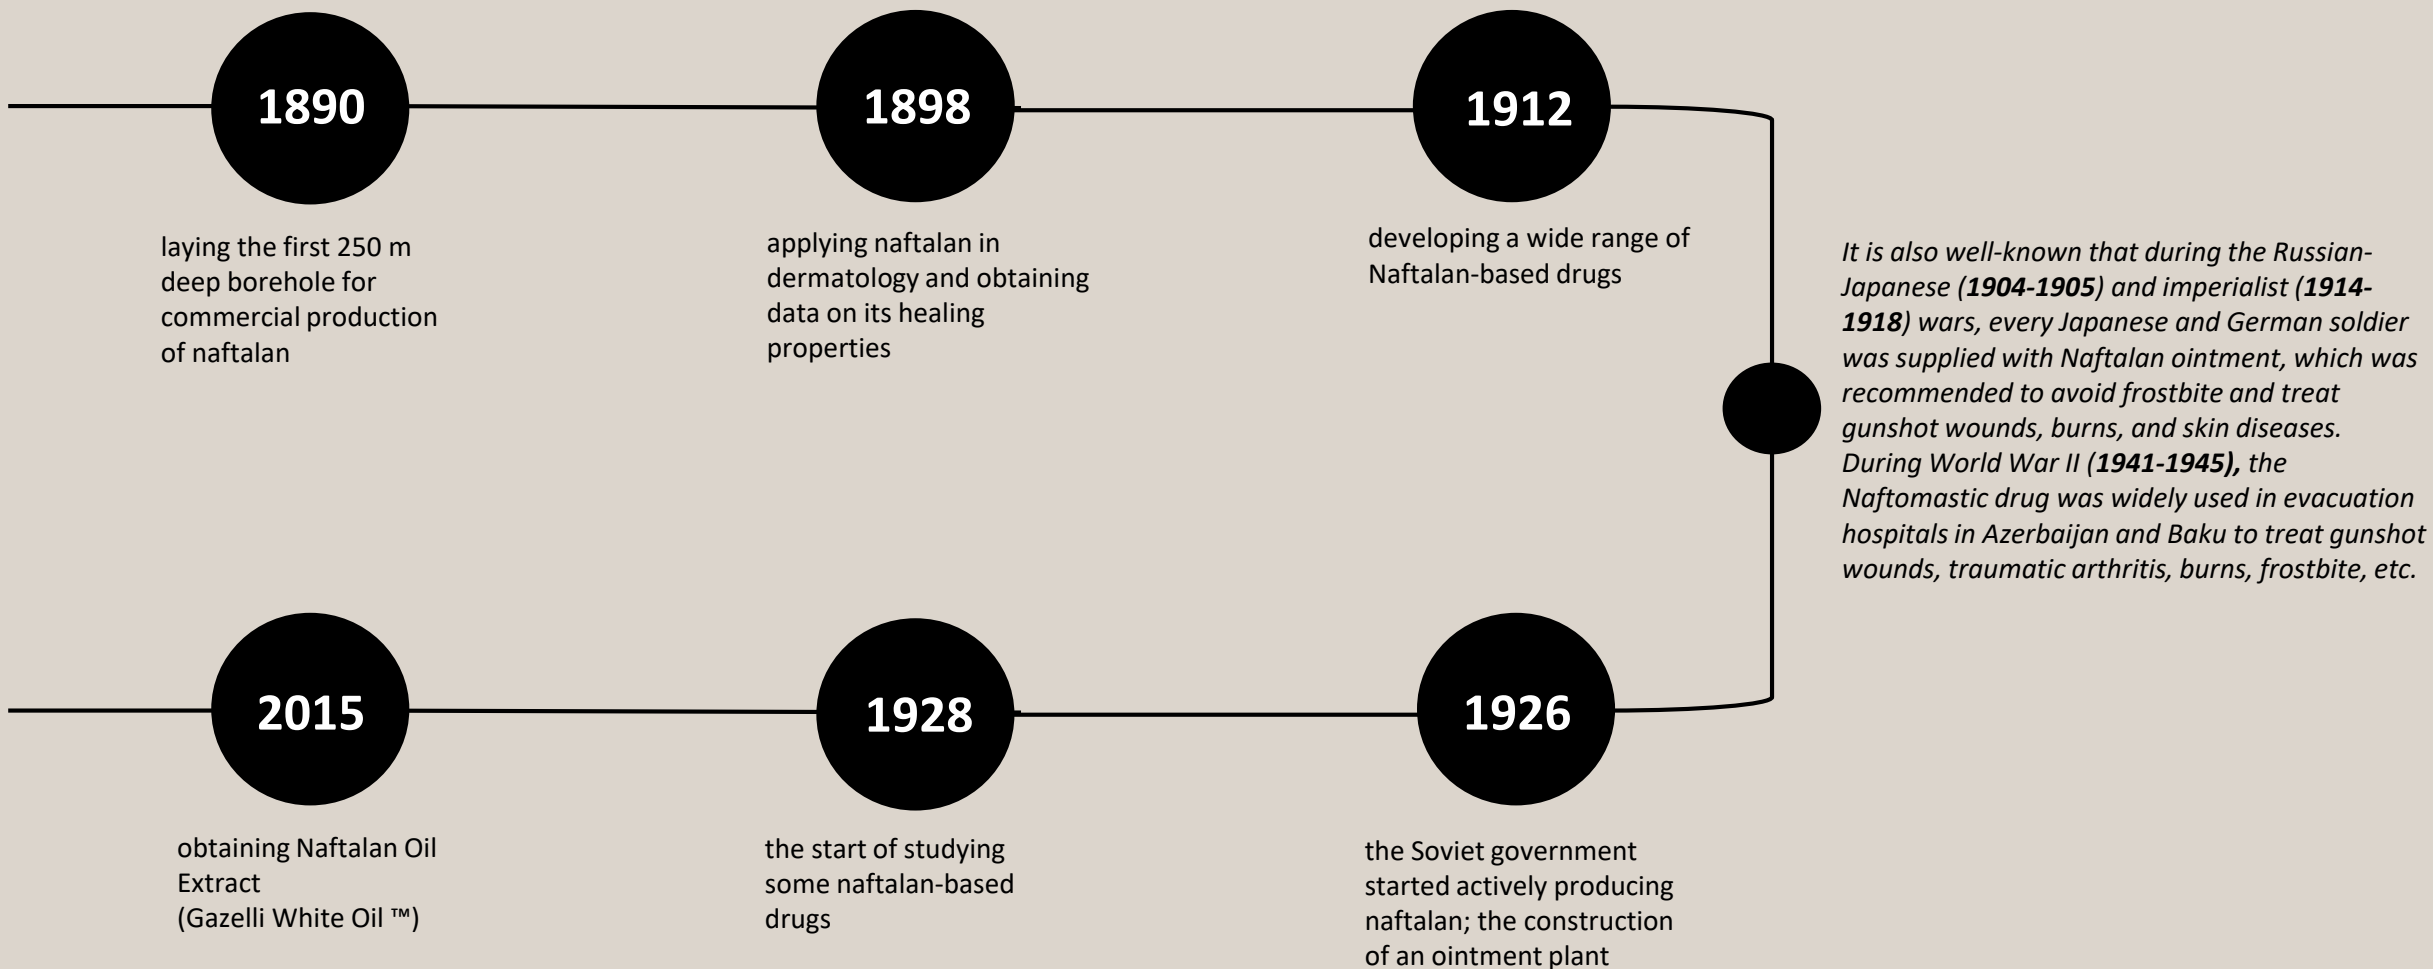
1890

laying the first 250 m deep borehole for commercial production of naftalan

1898

applying naftalan in dermatology and obtaining data on its healing properties

1912

developing a wide range of Naftalan-based drugs

*It is also well-known that during the Russian-Japanese (**1904-1905**) and imperialist (**1914-1918**) wars, every Japanese and German soldier was supplied with Naftalan ointment, which was recommended to avoid frostbite and treat gunshot wounds, burns, and skin diseases. During World War II (**1941-1945),** the Naftomastic drug was widely used in evacuation hospitals in Azerbaijan and Baku to treat gunshot wounds, traumatic arthritis, burns, frostbite, etc.*

2015

obtaining Naftalan Oil Extract (Gazelli White Oil ™)

1928

the start of studying some naftalan-based drugs

1926

the Soviet government started actively producing naftalan; the construction of an ointment plant